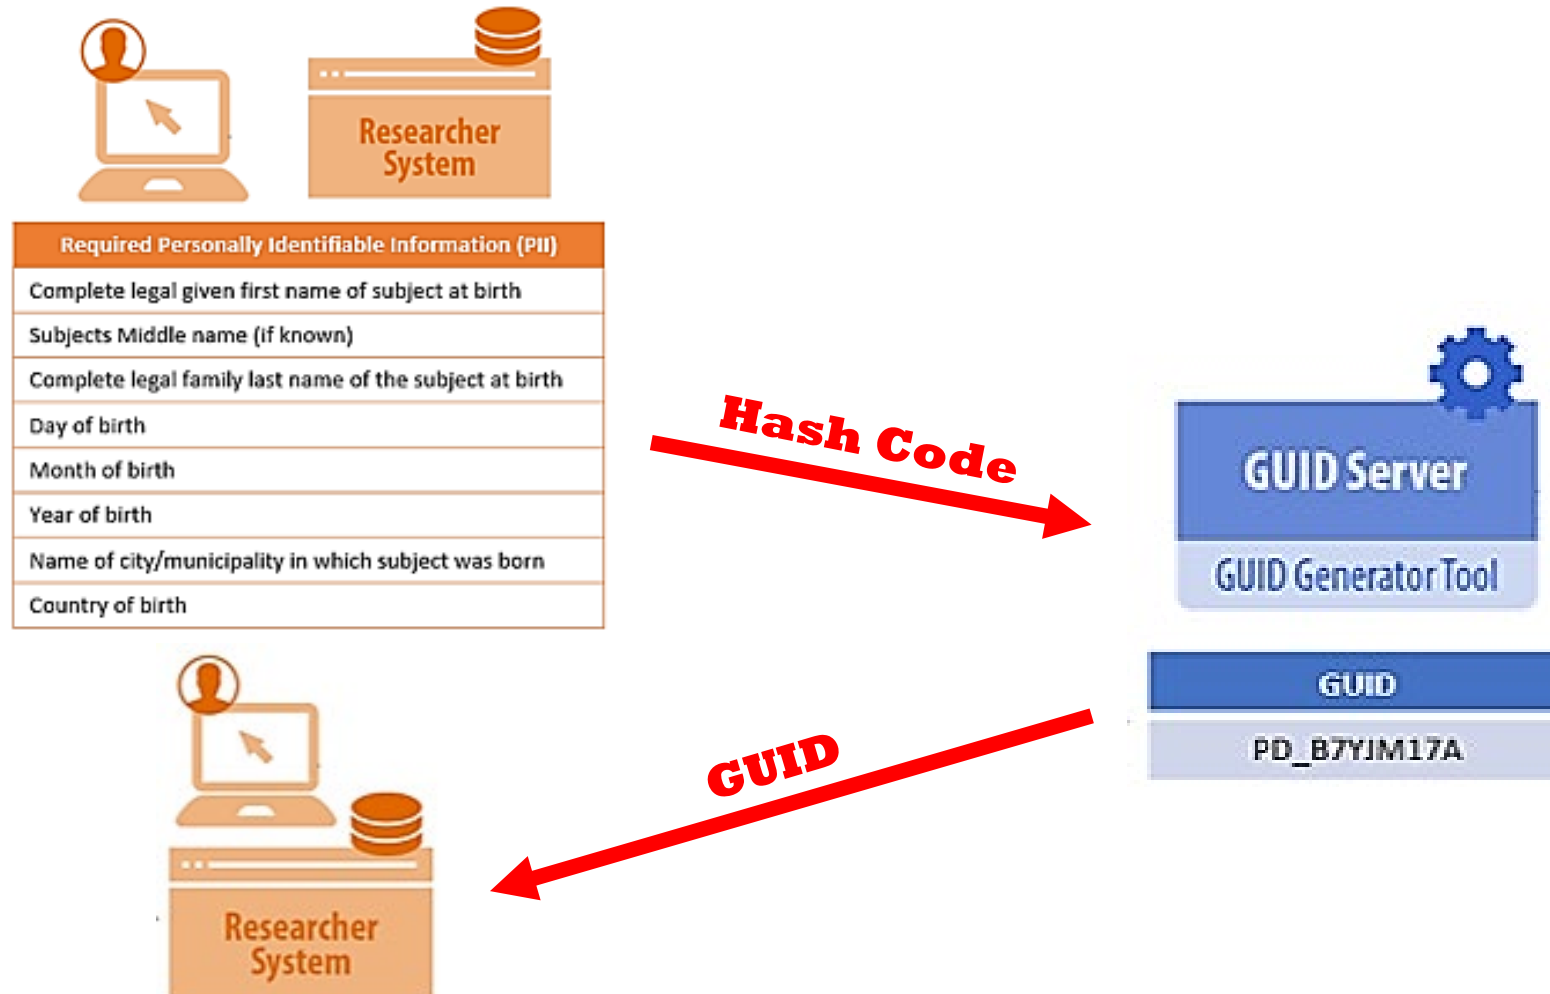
Researcher System

| Required Personally Identifiable Information (PII) |
|---|
| Complete legal given first name of subject at birth |
| Subjects Middle name (if known) |
| Complete legal family last name of the subject at birth |
| Day of birth |
| Month of birth |
| Year of birth |
| Name of city/municipality in which subject was born |
| Country of birth |

Hash Code

GUID Server

GUID Generator Tool

| GUID |
|---|
| PD_B7YJM17A |

GUID

Researcher System